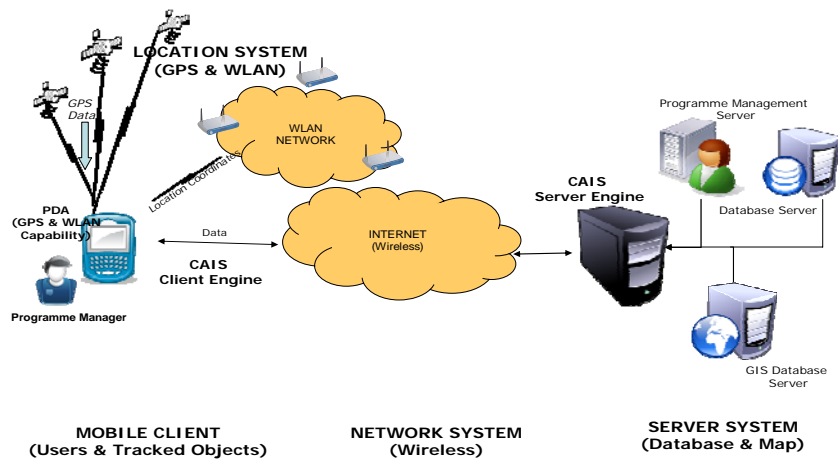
LOCATION SYSTEM
(GPS & WLAN)

GPS Data

WLAN NETWORK

Location Coordinates

PDA
(GPS & WLAN Capability)

Data

CAIS
Client Engine

Programme Manager

INTERNET
(Wireless)

CAIS
Server Engine

Programme Management Server

Database Server

GIS Database Server

MOBILE CLIENT
(Users & Tracked Objects)

NETWORK SYSTEM
(Wireless)

SERVER SYSTEM
(Database & Map)